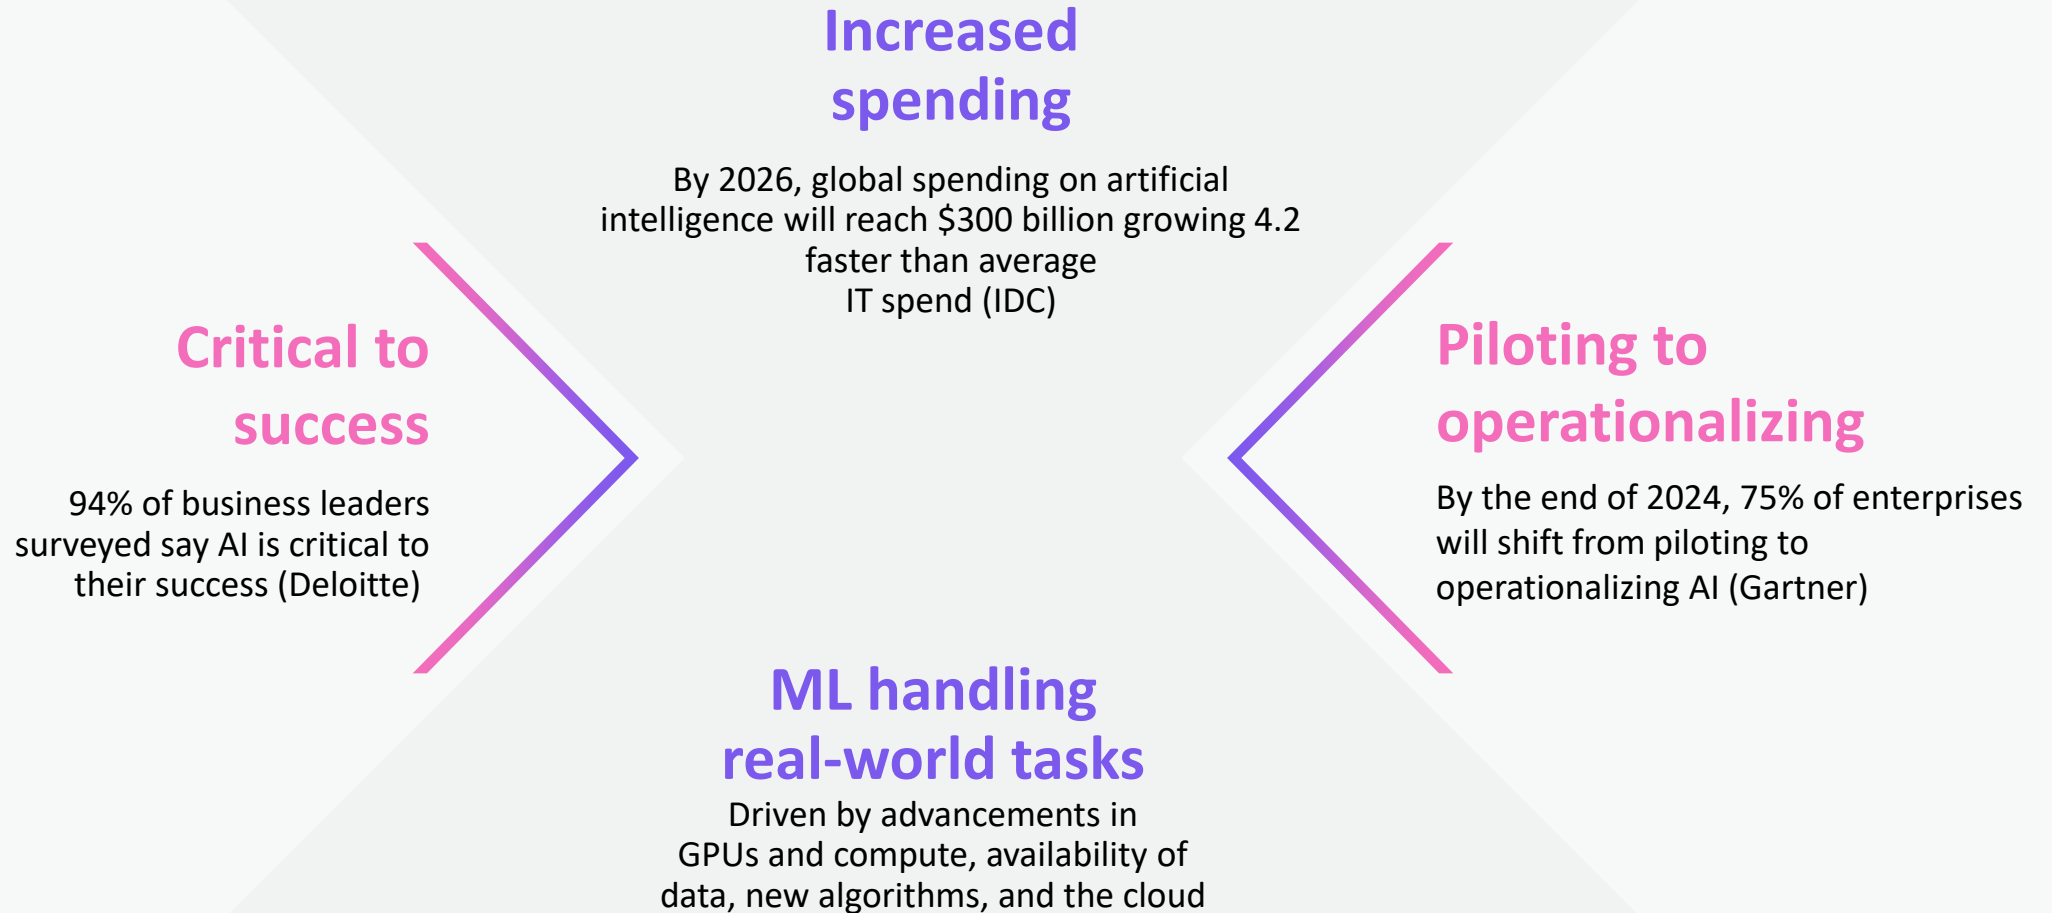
Increased spending

By 2026, global spending on artificial intelligence will reach \$300 billion growing 4.2 faster than average IT spend (IDC)

Critical to success

94% of business leaders surveyed say AI is critical to their success (Deloitte)

Piloting to operationalizing

By the end of 2024, 75% of enterprises will shift from piloting to operationalizing AI (Gartner)

ML handling real-world tasks

Driven by advancements in GPUs and compute, availability of data, new algorithms, and the cloud